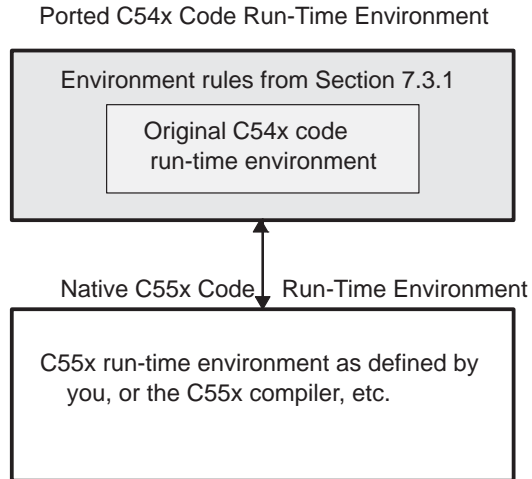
Ported C54x Code Run-Time Environment

Environment rules from Section 7.3.1

Original C54x code run-time environment

Native C55x Code Run-Time Environment

C55x run-time environment as defined by you, or the C55x compiler, etc.